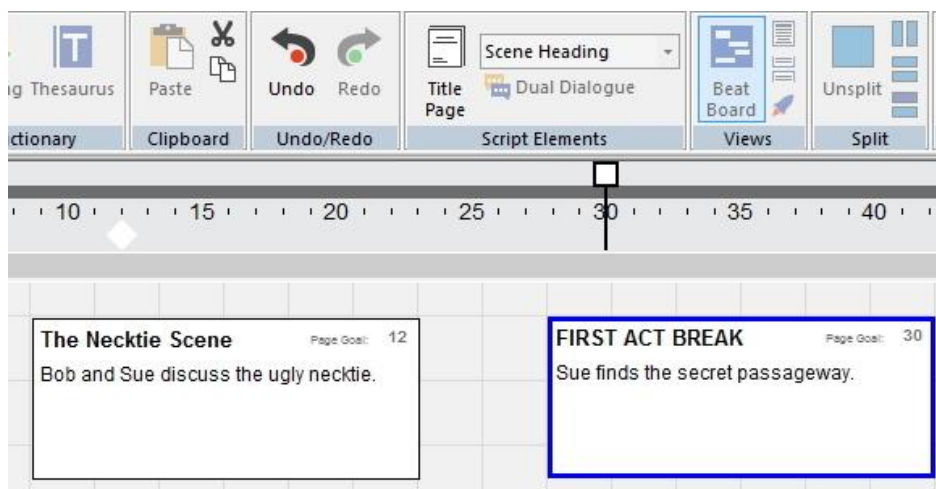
ıg Thesaurus
ctionary

Paste
Clipboard

Undo Redo
Undo/Redo

Title Page
Scene Heading
Dual Dialogue
Script Elements

Beat Board
Views

Unsplit
Split

10 15 20 25 30 35 40

The Necktie Scene
Page Goal: 12
Bob and Sue discuss the ugly necktie.

FIRST ACT BREAK
Page Goal: 30
Sue finds the secret passageway.